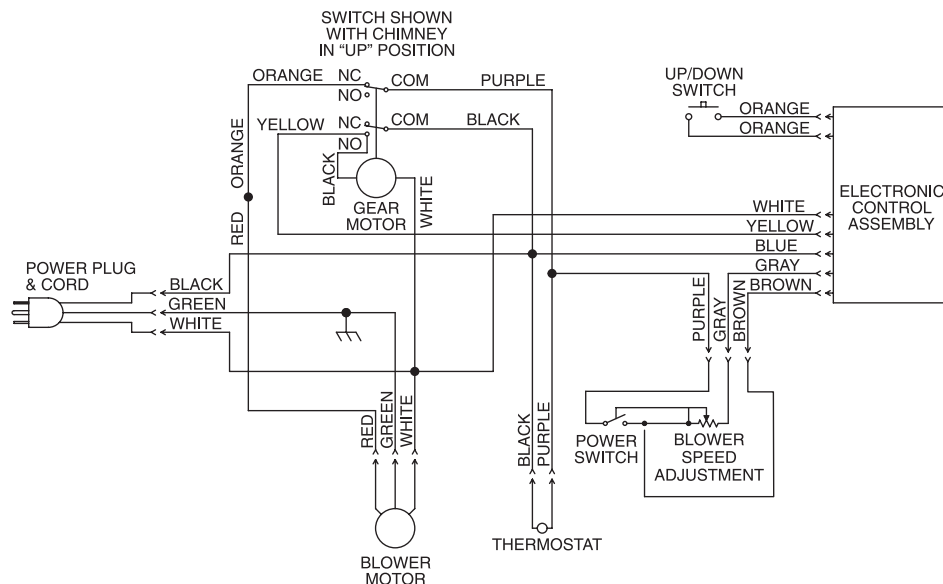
SWITCH SHOWN WITH CHIMNEY IN "UP" POSITION

ORANGE NC COM PURPLE
NO
YELLOW NC COM BLACK
NO
ORANGE
BLACK
GEAR MOTOR
WHITE
RED

UP/DOWN SWITCH
ORANGE
ORANGE

ELECTRONIC CONTROL ASSEMBLY

WHITE
YELLOW
BLUE
GRAY
BROWN

POWER PLUG & CORD
BLACK
GREEN
WHITE

PURPLE
GRAY
BROWN

RED
GREEN
WHITE

BLACK
PURPLE

POWER SWITCH
BLOWER SPEED ADJUSTMENT

BLOWER MOTOR

THERMOSTAT